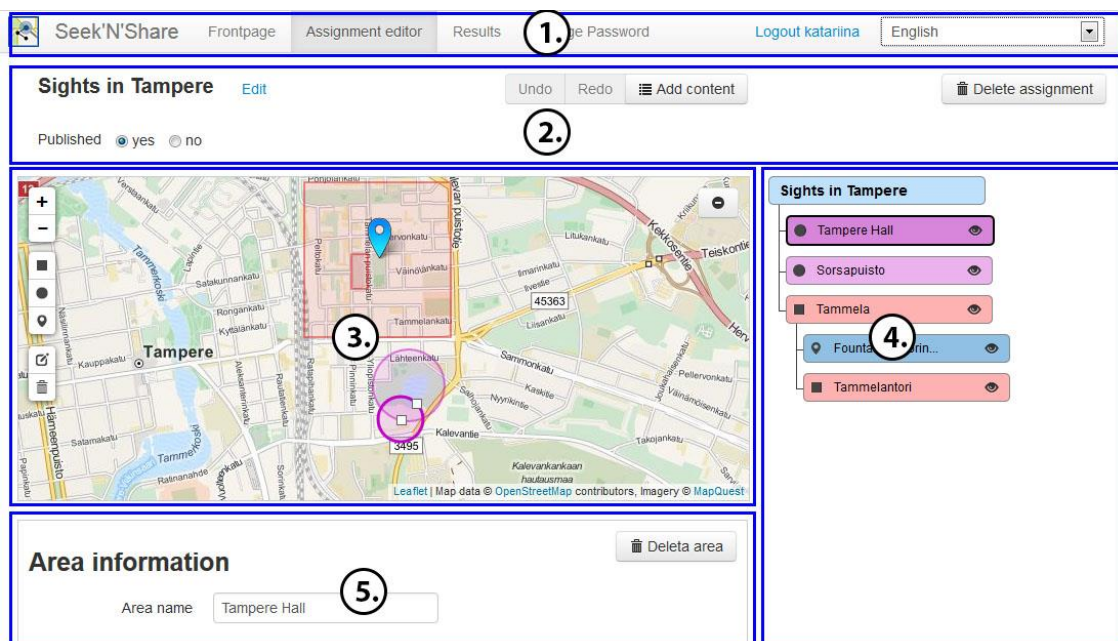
Seek'N'Share Frontpage Assignment editor Results 1. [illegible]ge Password Logout katariina English

Sights in Tampere Edit Undo Redo Add content Delete assignment

2.

Published yes no

3.

Tampere

Lahteenkatu

Kalevantie

45363

3495

Leaflet | Map data © OpenStreetMap contributors, Imagery © MapQuest

Sights in Tampere

Tampere Hall

Sorsapuisto

Tammela

4.

Fount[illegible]rin...

Tammelantori

Area information Deleta area

5.

Area name Tampere Hall